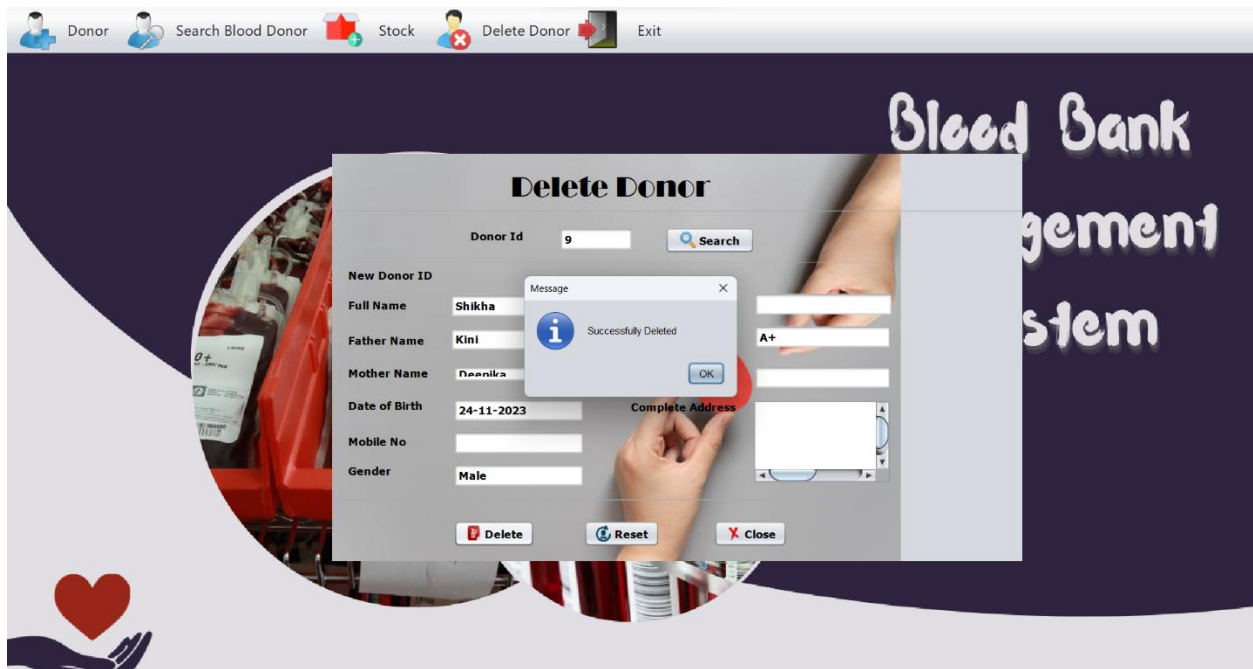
Donor Search Blood Donor Stock Delete Donor Exit

Blood Bank

gement

stem

Delete Donor

Donor Id 9 Search

New Donor ID

Full Name Shikha

Father Name Kini

Mother Name Deepika

Date of Birth 24-11-2023

Mobile No

Gender Male

A+

Complete Address

Message

Successfully Deleted

OK

Delete Reset Close

0+